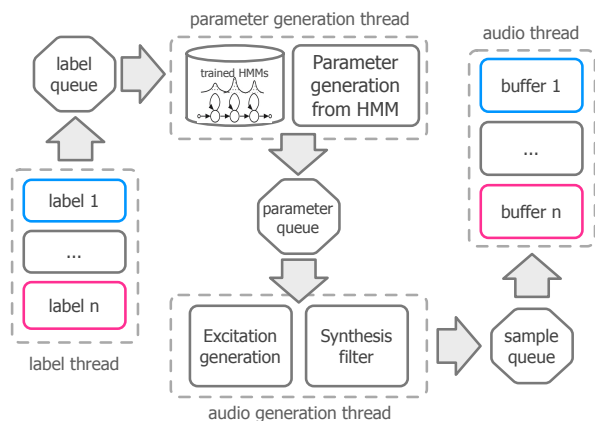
parameter generation thread

audio thread

label queue

trained HMMs

Parameter generation from HMM

buffer 1

...

buffer n

parameter queue

label 1

...

label n

Excitation generation

Synthesis filter

sample queue

label thread

audio generation thread